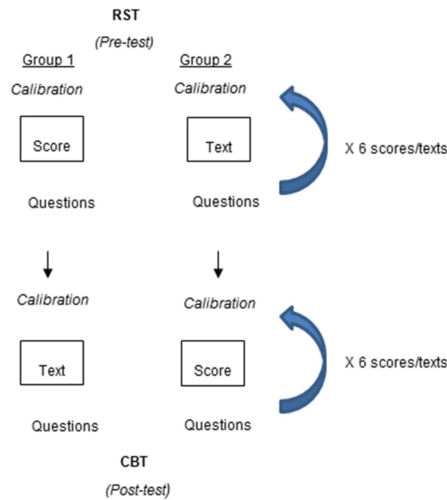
RST

(Pre-test)

Group 1

Calibration

Score

Questions

Group 2

Calibration

Text

Questions

X 6 scores/texts

Calibration

Text

Questions

Calibration

Score

Questions

X 6 scores/texts

CBT

(Post-test)